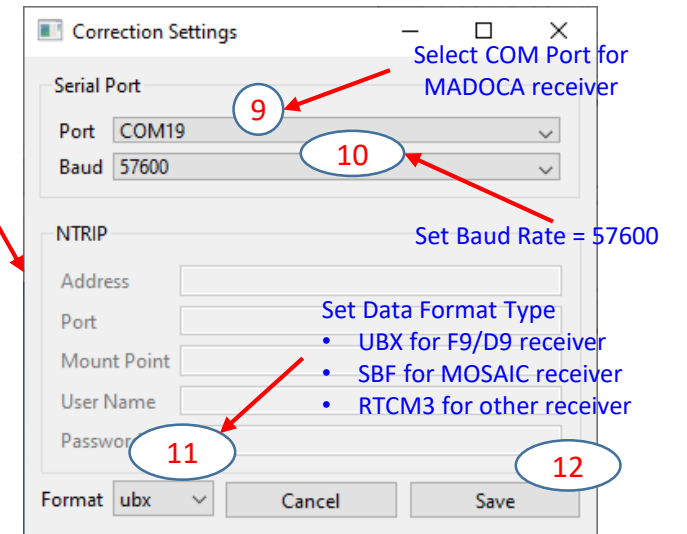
Correction Settings

Select COM Port for MADOCA receiver

Serial Port

9

Port COM19

Baud 57600

10

NTRIP

Set Baud Rate = 57600

Address

Port

Mount Point

User Name

Password

Set Data Format Type
• UBX for F9/D9 receiver
• SBF for MOSAIC receiver
• RTCM3 for other receiver

11

12

Format ubx

Cancel

Save